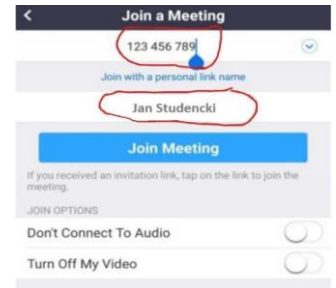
<

Join a Meeting

123 456 789

Join with a personal link name

Jan Studencki

Join Meeting

If you received an invitation link, tap on the link to join the meeting.

JOIN OPTIONS

Don't Connect To Audio

Turn Off My Video